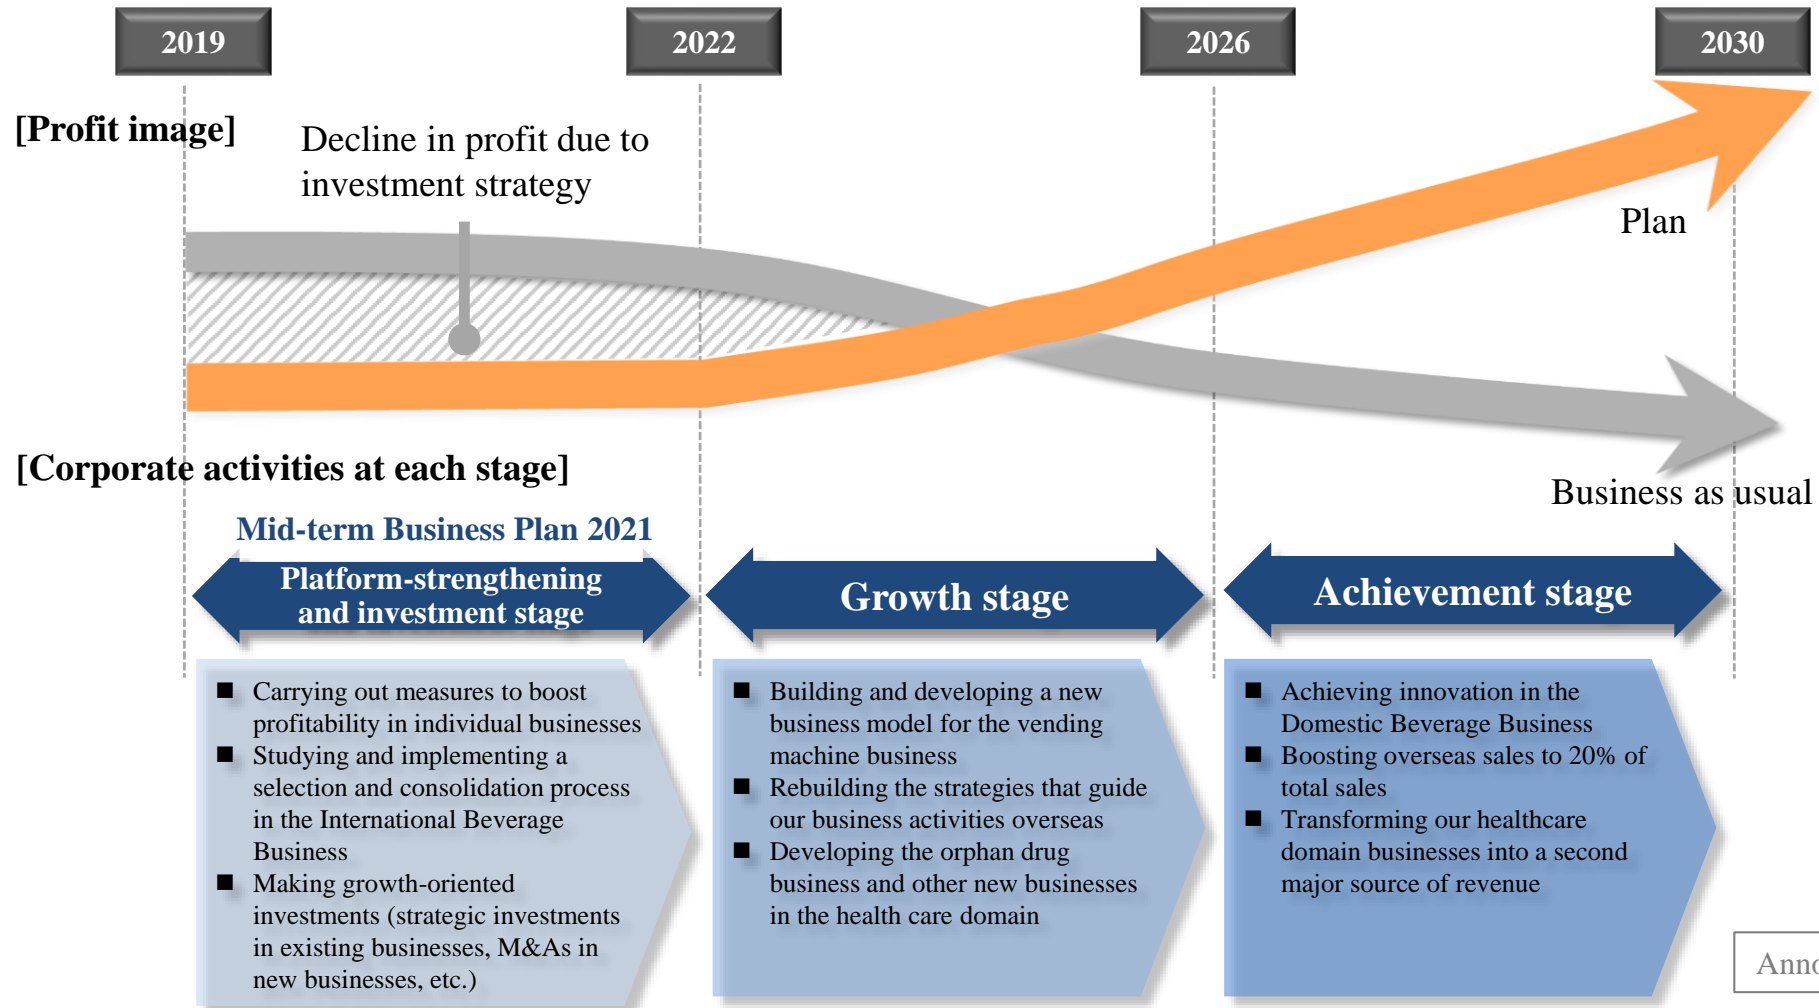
2019

2022

2026

2030

[Profit image]

Decline in profit due to investment strategy

Plan

Business as usual

[Corporate activities at each stage]

Mid-term Business Plan 2021

Platform-strengthening and investment stage

Growth stage

Achievement stage

■ Carrying out measures to boost profitability in individual businesses
■ Studying and implementing a selection and consolidation process in the International Beverage Business
■ Making growth-oriented investments (strategic investments in existing businesses, M&As in new businesses, etc.)

■ Building and developing a new business model for the vending machine business
■ Rebuilding the strategies that guide our business activities overseas
■ Developing the orphan drug business and other new businesses in the health care domain

■ Achieving innovation in the Domestic Beverage Business
■ Boosting overseas sales to 20% of total sales
■ Transforming our healthcare domain businesses into a second major source of revenue

Ann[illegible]